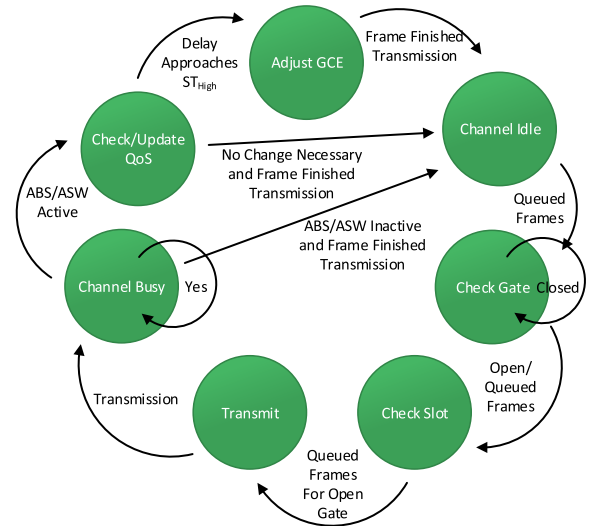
Adjust GCE

Delay Approaches $ST_{High}$

Frame Finished Transmission

Check/Update QoS

Channel Idle

No Change Necessary and Frame Finished Transmission

ABS/ASW Active

Queued Frames

ABS/ASW Inactive and Frame Finished Transmission

Channel Busy

Yes

Check Gate

Closed

Open/ Queued Frames

Transmission

Transmit

Check Slot

Queued Frames For Open Gate